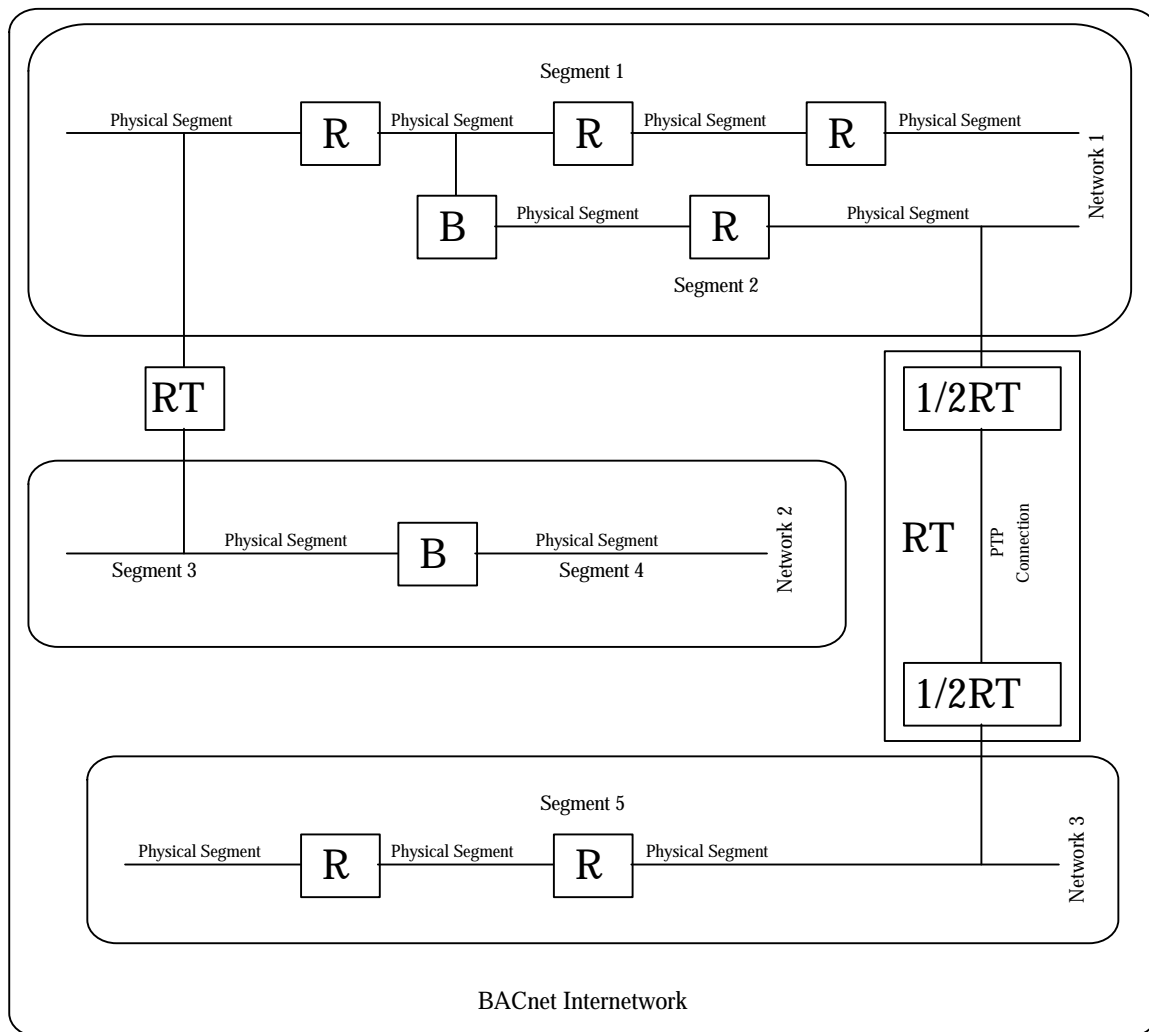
Segment 1

Physical Segment
R
Physical Segment
R
Physical Segment
R
Physical Segment

B
Physical Segment
R
Physical Segment

Network 1

Segment 2

RT

1/2RT

RT

PTP Connection

Physical Segment
B
Physical Segment
Segment 3
Segment 4

Network 2

1/2RT

Segment 5

Physical Segment
R
Physical Segment
R
Physical Segment

Network 3

BACnet Internetwork